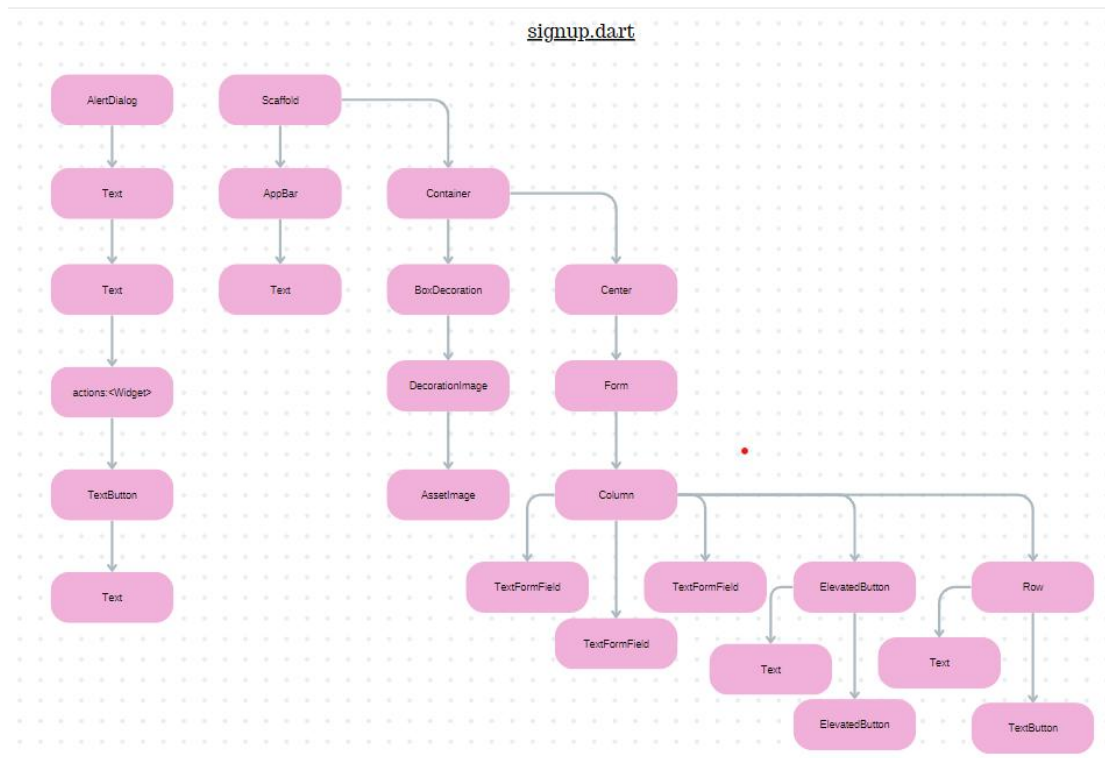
signup.dart

AlertDialog

Text

Text

actions:<Widget>

TextButton

Text

Scaffold

AppBar

Text

Container

BoxDecoration

DecorationImage

AssetImage

Center

Form

Column

TextFormField

TextFormField

TextFormField

ElevatedButton

Text

ElevatedButton

Row

Text

TextButton